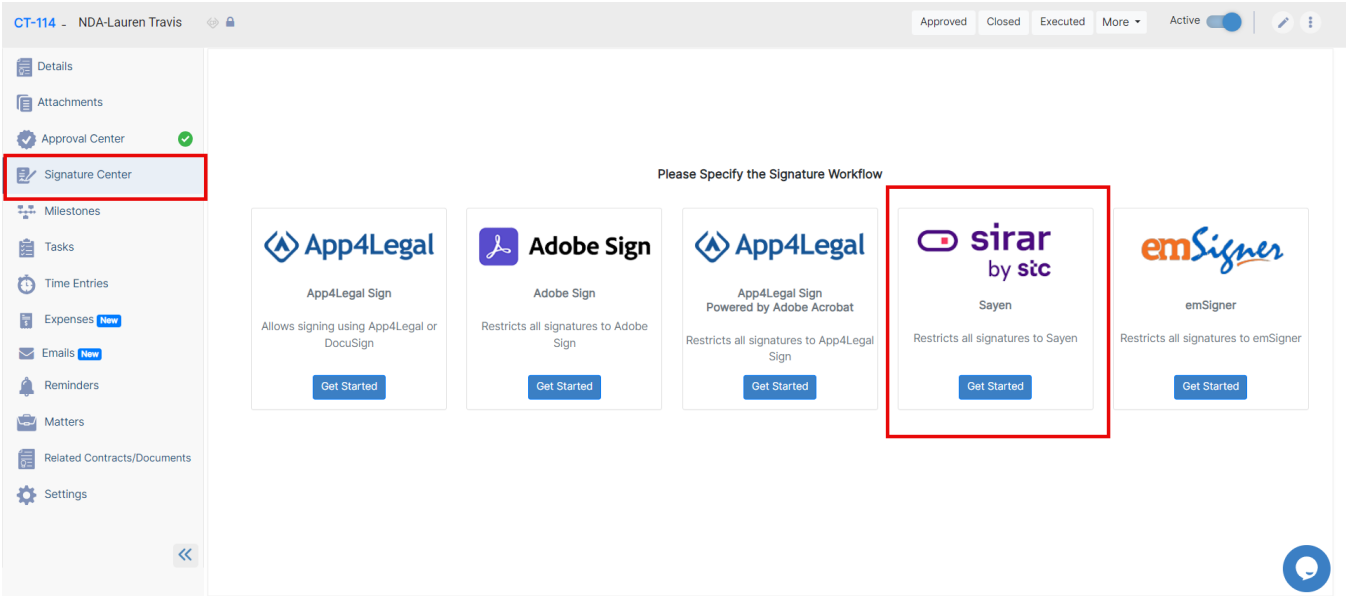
CT-114 - NDA-Lauren Travis

Approved Closed Executed More

Active

Details
Attachments
Approval Center
Signature Center
Milestones
Tasks
Time Entries
Expenses New
Emails New
Reminders
Matters
Related Contracts/Documents
Settings

Please Specify the Signature Workflow

App4Legal
App4Legal Sign
Allows signing using App4Legal or DocuSign
Get Started

Adobe Sign
Adobe Sign
Restricts all signatures to Adobe Sign
Get Started

App4Legal
App4Legal Sign
Powered by Adobe Acrobat
Restricts all signatures to App4Legal Sign
Get Started

sirar by stc
Sayen
Restricts all signatures to Sayen
Get Started

emSigner
emSigner
Restricts all signatures to emSigner
Get Started